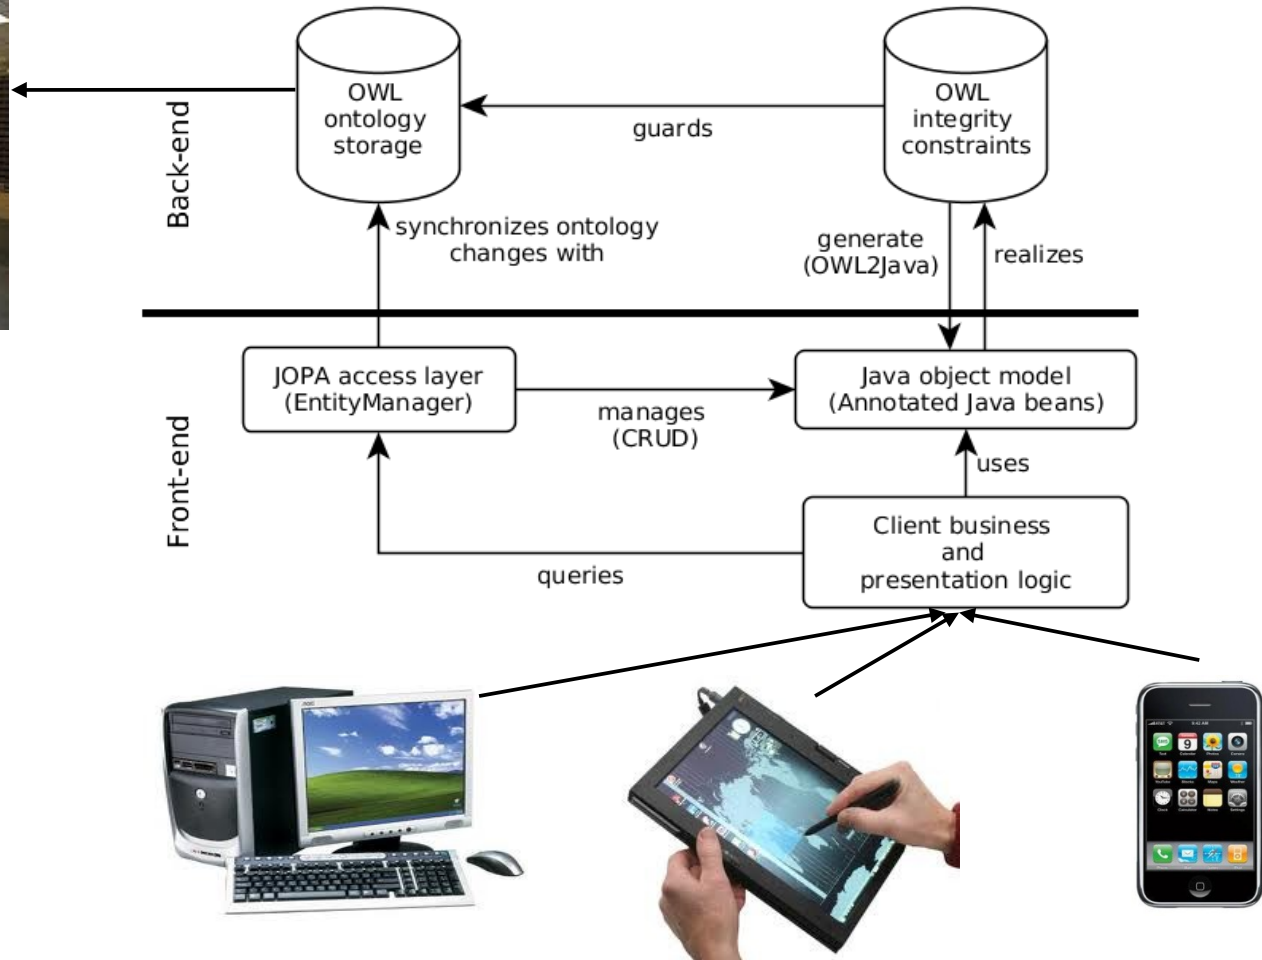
Back-end

OWL ontology storage

guards

OWL integrity constraints

synchronizes ontology changes with

generate (OWL2Java)

realizes

Front-end

JOPA access layer (EntityManager)

manages (CRUD)

Java object model (Annotated Java beans)

uses

Client business and presentation logic

queries